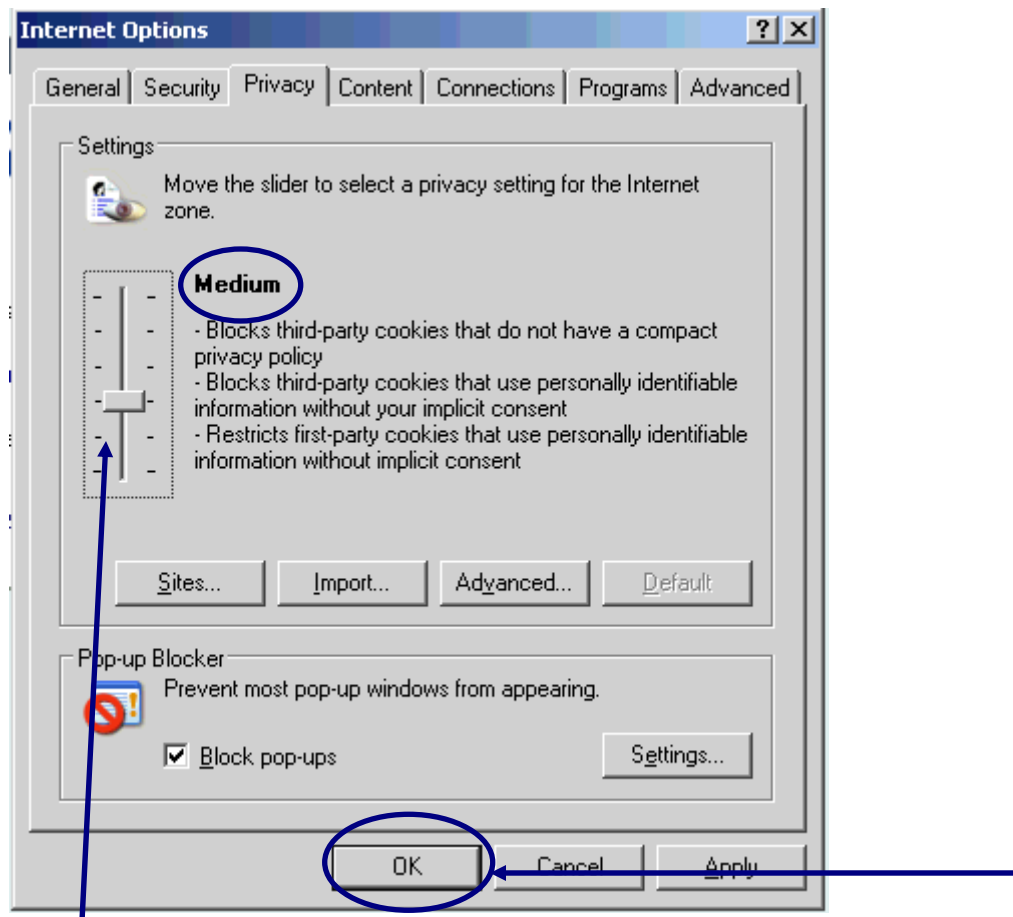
Internet Options

?

General | Security | Privacy | Content | Connections | Programs | Advanced

Settings

Move the slider to select a privacy setting for the Internet zone.

Medium

- Blocks third-party cookies that do not have a compact privacy policy
- Blocks third-party cookies that use personally identifiable information without your implicit consent
- Restricts first-party cookies that use personally identifiable information without implicit consent

Sites... Import... Advanced... Default

Pop-up Blocker

Prevent most pop-up windows from appearing.

Block pop-ups

Settings...

OK Cancel Apply